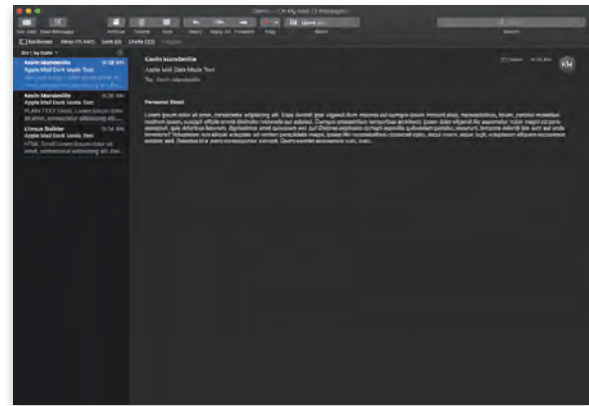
Get Mail New Message Archive Delete Junk Reply Reply All Forward Flag Move to... Move Search

Mailboxes Inbox (11,440) Sent (3) Drafts (22) Flagged

Sort by Date

Kevin Mandeville 9:18 AM
Apple Mail Dark Mode Test
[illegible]

Kevin Mandeville 8:36 AM
Apple Mail Dark Mode Test
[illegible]

Litmus Builder 9:14 AM
Apple Mail Dark Mode Test
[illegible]

Kevin Mandeville
Apple Mail Dark Mode Test
To: Kevin Mandeville

Inbox 9:18 AM

KM

Personal Email

Lorem ipsum dolor sit amet, consectetur adipiscing elit. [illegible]